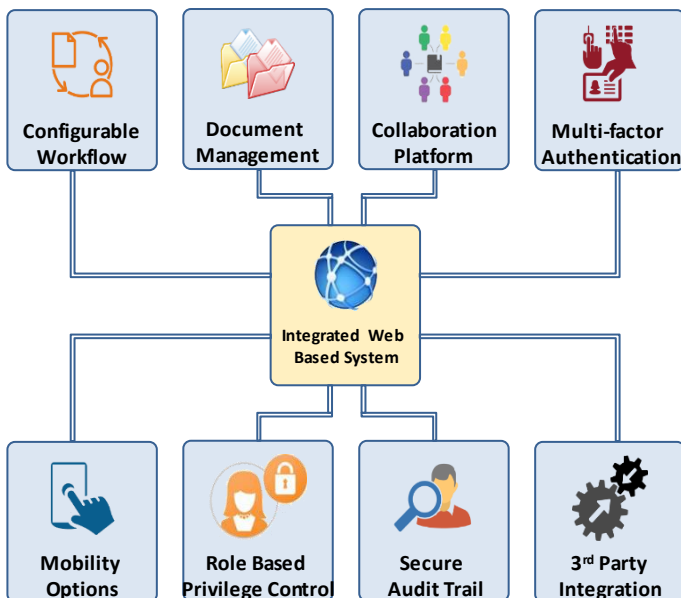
Configurable Workflow

Document Management

Collaboration Platform

Multi-factor Authentication

Integrated Web Based System

Mobility Options

Role Based Privilege Control

Secure Audit Trail

3$^{rd}$ Party Integration